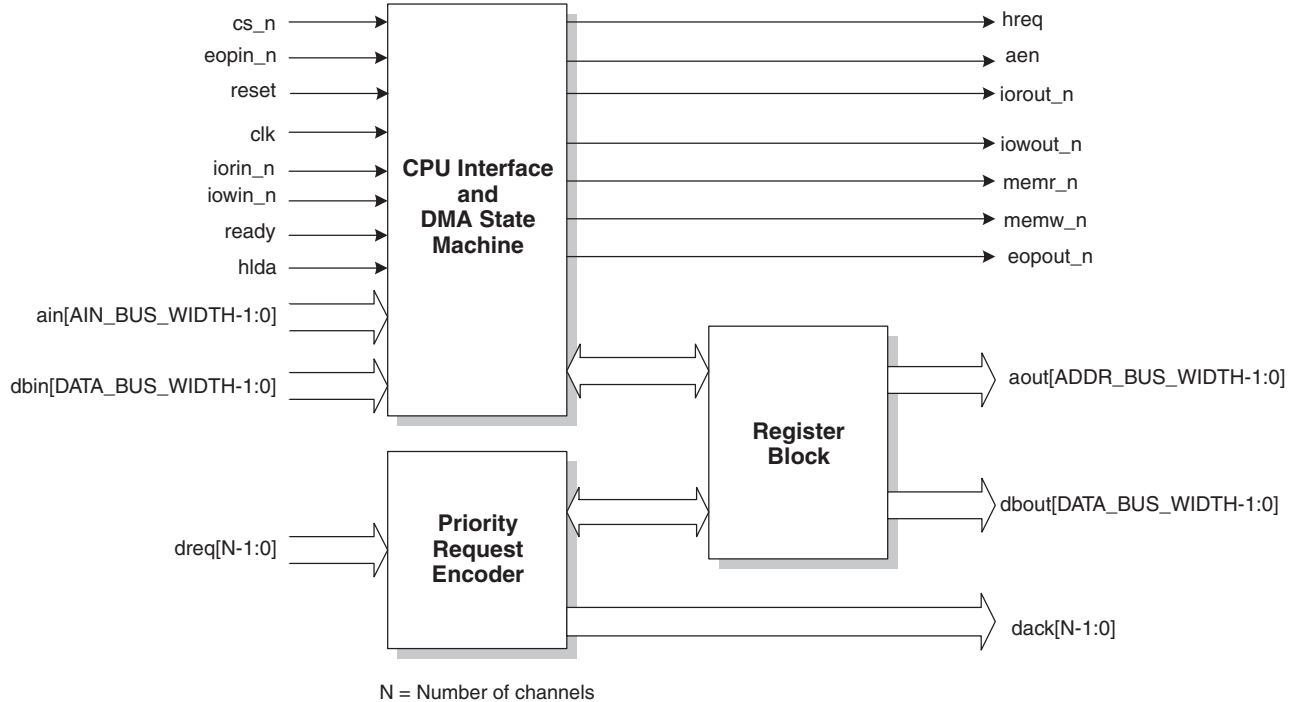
cs_n
eopin_n
reset
clk
iorin_n
iowin_n
ready
hlda
ain[AIN_BUS_WIDTH-1:0]
dbin[DATA_BUS_WIDTH-1:0]

CPU Interface and DMA State Machine

hreq
aen
iorout_n
iowout_n
memr_n
memw_n
eopout_n

Register Block

aout[ADDR_BUS_WIDTH-1:0]
dbout[DATA_BUS_WIDTH-1:0]

dreq[N-1:0]

Priority Request Encoder

dack[N-1:0]

N = Number of channels